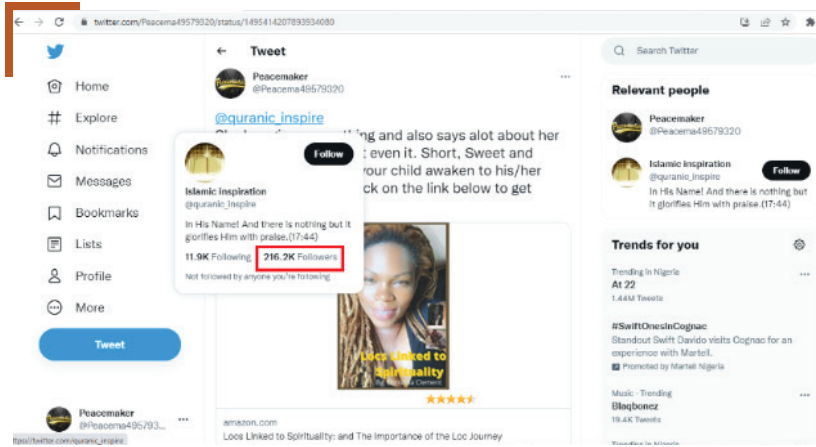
twitter.com/Peacema49579320/status/1495414207893934080

Home
Explore
Notifications
Messages
Bookmarks
Lists
Profile
More
Tweet

Peacemaker
@Peacema495793...

Tweet

Peacemaker
@Peacema49579320

@quranic_inspire
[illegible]thing and also says alot about her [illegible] even it. Short, Sweet and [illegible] your child awaken to his/her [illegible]ck on the link below to get

Follow
Islamic inspiration
@quranic_inspire
In His Name! And there is nothing but it glorifies Him with praise.(17:44)
11.9K Following 216.2K Followers
Not followed by anyone you're following

Locs Linked to Spirituality
By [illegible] Clement

amazon.com
Locs Linked to Spirituality: and The Importance of the Loc Journey

https://twitter.com/quranic_inspire

Search Twitter

Relevant people

Peacemaker
@Peacema49579320

Islamic inspiration
@quranic_inspire
Follow
In His Name! And there is nothing but it glorifies Him with praise.(17:44)

Trends for you

Trending in Nigeria
At 22
1.44M Tweets

#SwiftOnesInCognac
Standout Swift Davido visits Cognac for an experience with Martell.
Promoted by Martell Nigeria

Music · Trending
Blaqbonez
19.4K Tweets

Trending in Nigeria